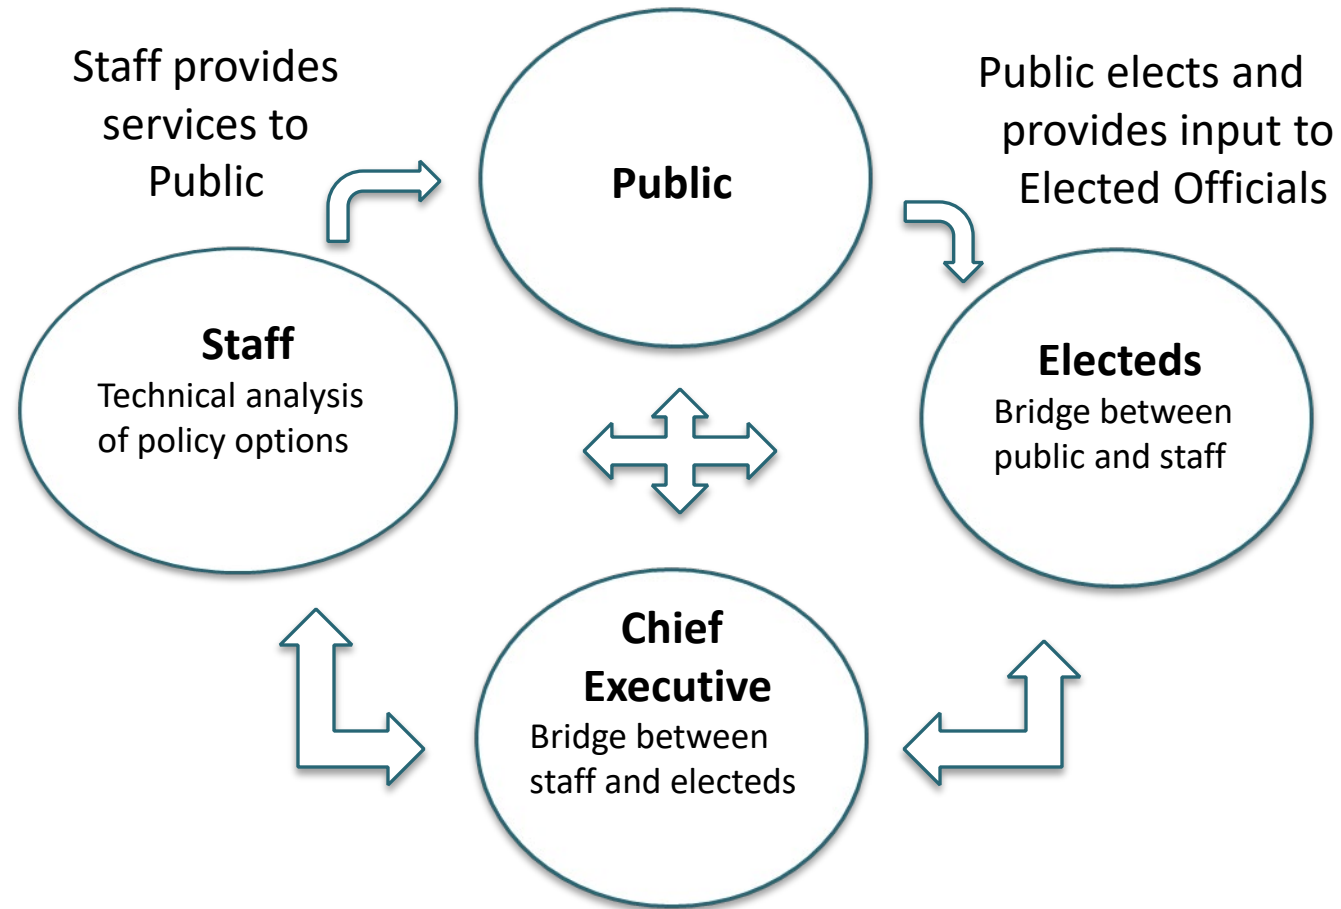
Staff provides services to Public

Public

Public elects and provides input to Elected Officials

Staff
Technical analysis of policy options

Electeds
Bridge between public and staff

Chief Executive
Bridge between staff and electeds